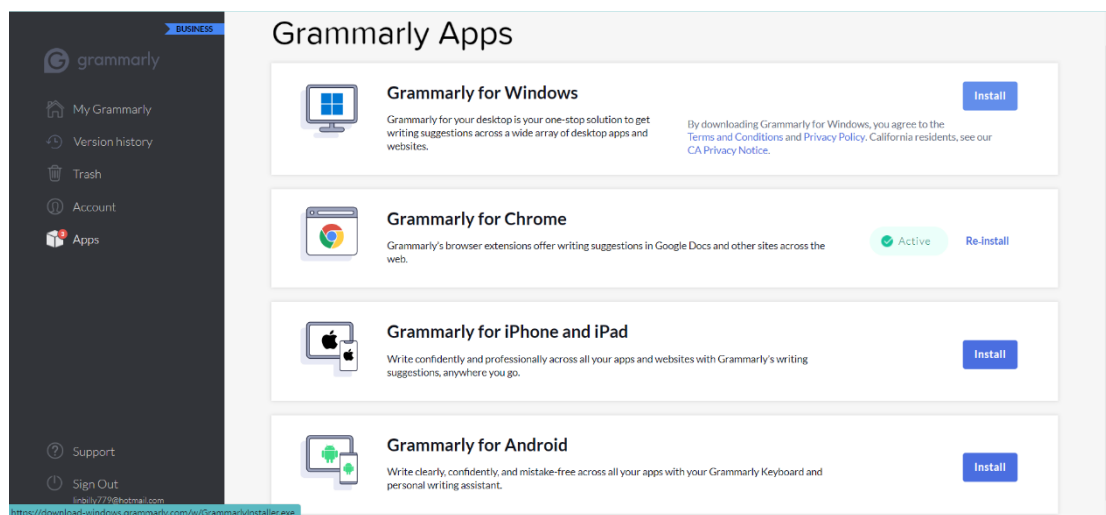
BUSINESS

grammarly

My Grammarly
Version history
Trash
Account
Apps

Support
Sign Out
linbilly779@hotmail.com

https://download-windows.grammarly.com/w/GrammarlyInstaller.exe

Grammarly Apps

Grammarly for Windows

Grammarly for your desktop is your one-stop solution to get writing suggestions across a wide array of desktop apps and websites.

By downloading Grammarly for Windows, you agree to the Terms and Conditions and Privacy Policy. California residents, see our CA Privacy Notice.

Install

Grammarly for Chrome

Grammarly's browser extensions offer writing suggestions in Google Docs and other sites across the web.

Active

Re-install

Grammarly for iPhone and iPad

Write confidently and professionally across all your apps and websites with Grammarly's writing suggestions, anywhere you go.

Install

Grammarly for Android

Write clearly, confidently, and mistake-free across all your apps with your Grammarly Keyboard and personal writing assistant.

Install